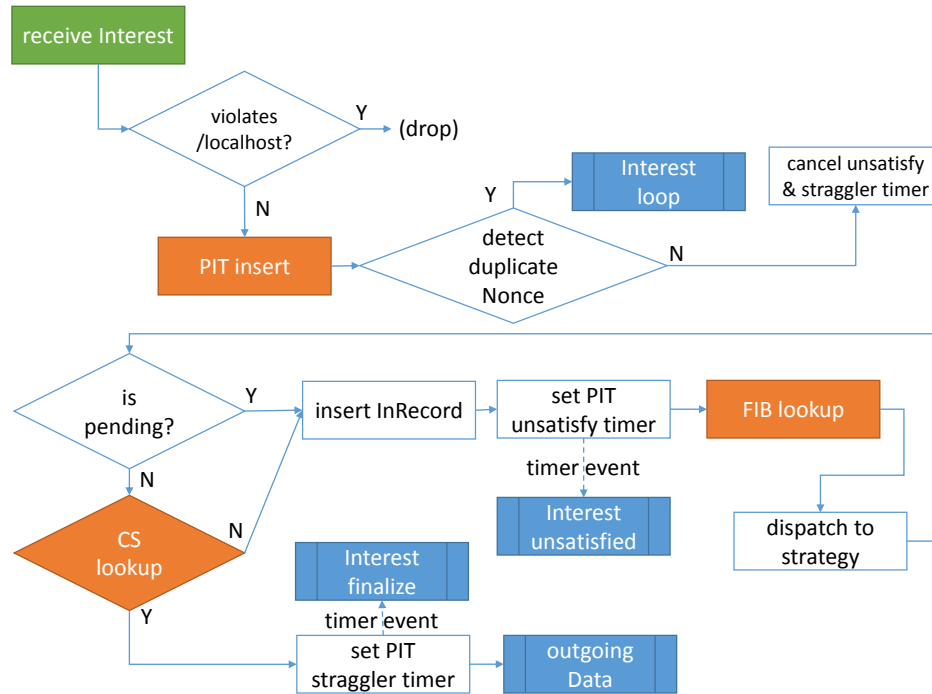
receive Interest

violates /localhost?

Y

(drop)

N

PIT insert

Y

Interest loop

detect duplicate Nonce

N

cancel unsatisfy & straggler timer

is pending?

Y

insert InRecord

set PIT unsatisfy timer

FIB lookup

timer event

Interest unsatisfied

N

CS lookup

N

dispatch to strategy

Interest finalize

timer event

Y

set PIT straggler timer

outgoing Data